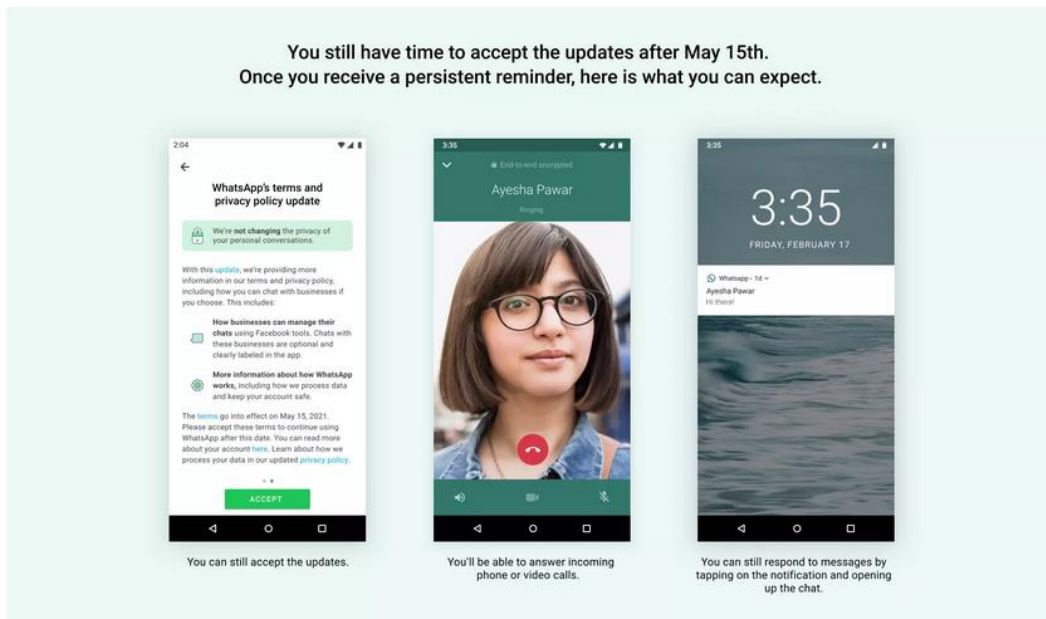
You still have time to accept the updates after May 15th.
Once you receive a persistent reminder, here is what you can expect.

2:04

WhatsApp's terms and privacy policy update

We're **not changing** the privacy of your personal conversations.

With this update, we're providing more information in our terms and privacy policy, including how you can chat with businesses if you choose. This includes:

**How businesses can manage their chats** using Facebook tools. Chats with these businesses are optional and clearly labeled in the app.

**More information about how WhatsApp works,** including how we process data and keep your account safe.

The terms go into effect on May 15, 2021. Please accept these terms to continue using WhatsApp after this date. You can read more about your account here. Learn about how we process your data in our updated privacy policy.

ACCEPT

You can still accept the updates.

3:35

End-to-end encrypted

Ayesha Pawar

Ringing

You'll be able to answer incoming phone or video calls.

3:35

3:35

FRIDAY, FEBRUARY 17

Whatsapp • 1d

Ayesha Pawar

Hi there!

You can still respond to messages by tapping on the notification and opening up the chat.